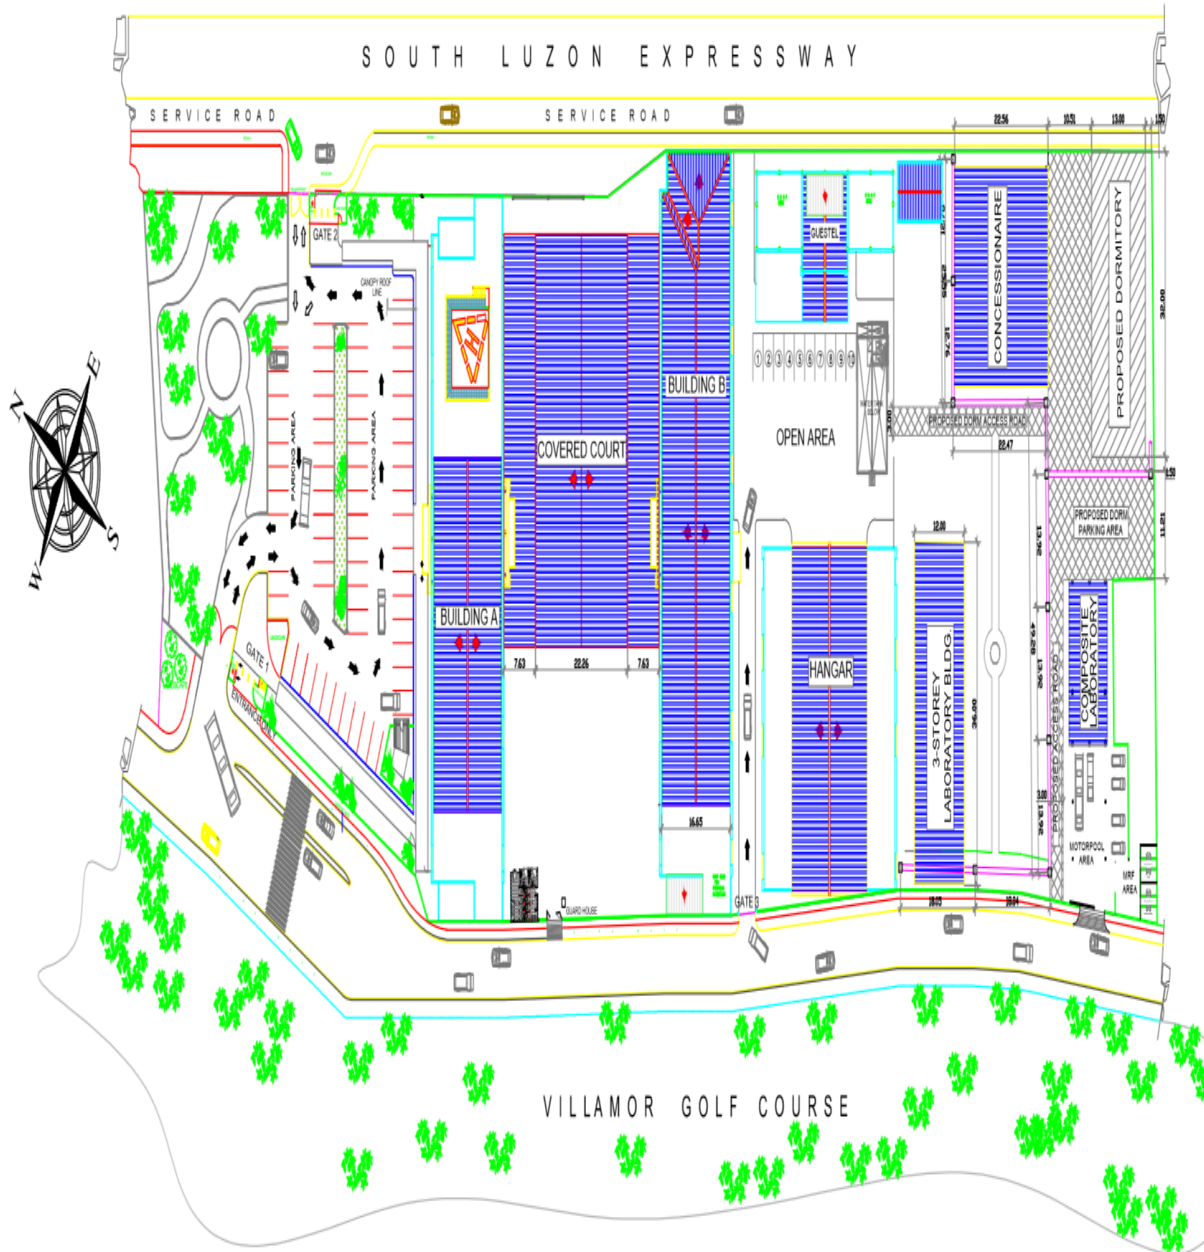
SOUTH LUZON EXPRESSWAY

SERVICE ROAD

SERVICE ROAD

22.56
10.51
13.00
1.50

GATE 2

CANOPY ROOF LINE

GUESTEL

CONCESSIONAIRE

PROPOSED DORMITORY

32.00

N
E
S
W

PARKING AREA

PARKING AREA

BUILDING B

COVERED COURT

OPEN AREA

PROPOSED DORM ACCESS ROAD

22.47

1.50

PROPOSED DORM PARKING AREA

11.21

BUILDING A

7.63
22.26
7.63

12.00

HANGAR

3-STOREY LABORATORY BLDG.

36.00

COMPOSITE LABORATORY

PROPOSED ACCESS ROAD

GATE 1

ENTRANCE ONLY

16.65

MOTORPOOL AREA

MRF AREA

GUARD HOUSE

GATE 3

VILLAMOR GOLF COURSE